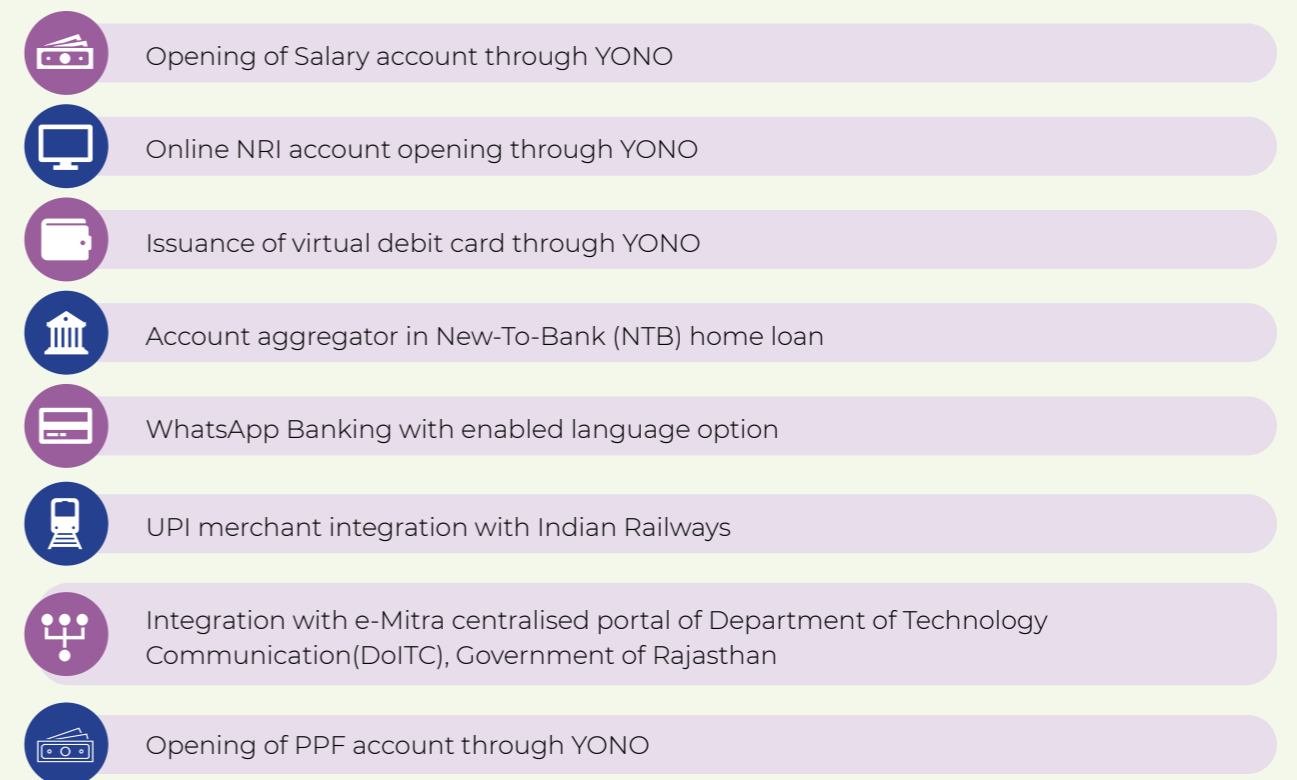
Opening of Salary account through YONO

Online NRI account opening through YONO

Issuance of virtual debit card through YONO

Account aggregator in New-To-Bank (NTB) home loan

WhatsApp Banking with enabled language option

UPI merchant integration with Indian Railways

Integration with e-Mitra centralised portal of Department of Technology Communication(DoITC), Government of Rajasthan

Opening of PPF account through YONO